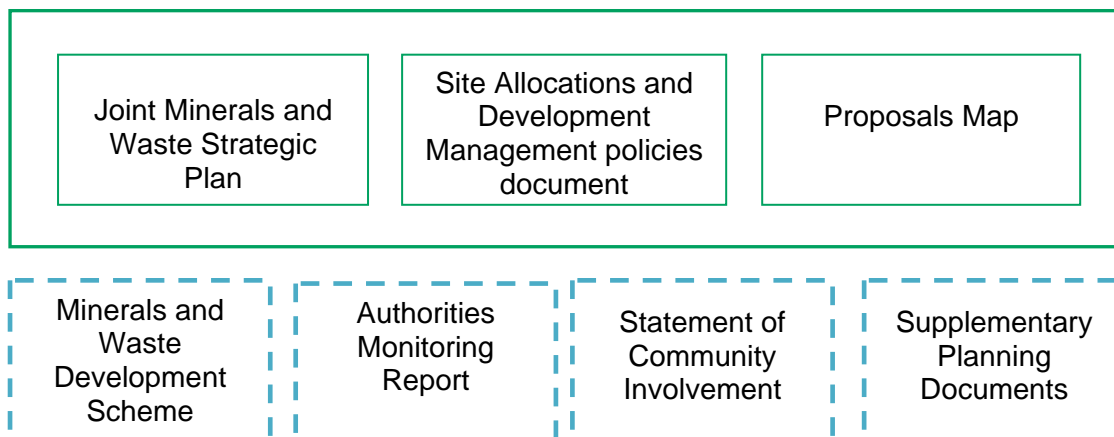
Joint Minerals and Waste Strategic Plan

Site Allocations and Development Management policies document

Proposals Map

Minerals and Waste Development Scheme

Authorities Monitoring Report

Statement of Community Involvement

Supplementary Planning Documents